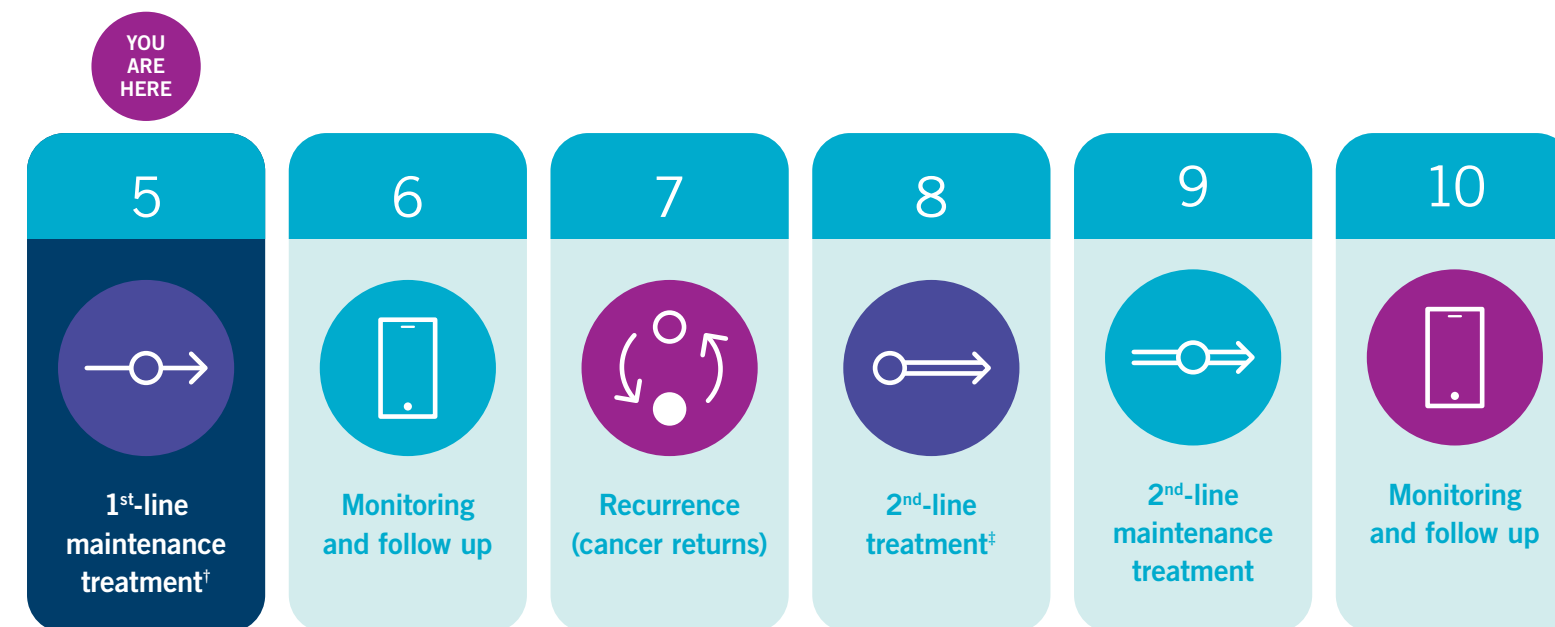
YOU ARE HERE

5

1$^{st}$-line maintenance treatment$^{\dagger}$

6

Monitoring and follow up

7

Recurrence (cancer returns)

8

2$^{nd}$-line treatment$^{\ddagger}$

9

2$^{nd}$-line maintenance treatment

10

Monitoring and follow up